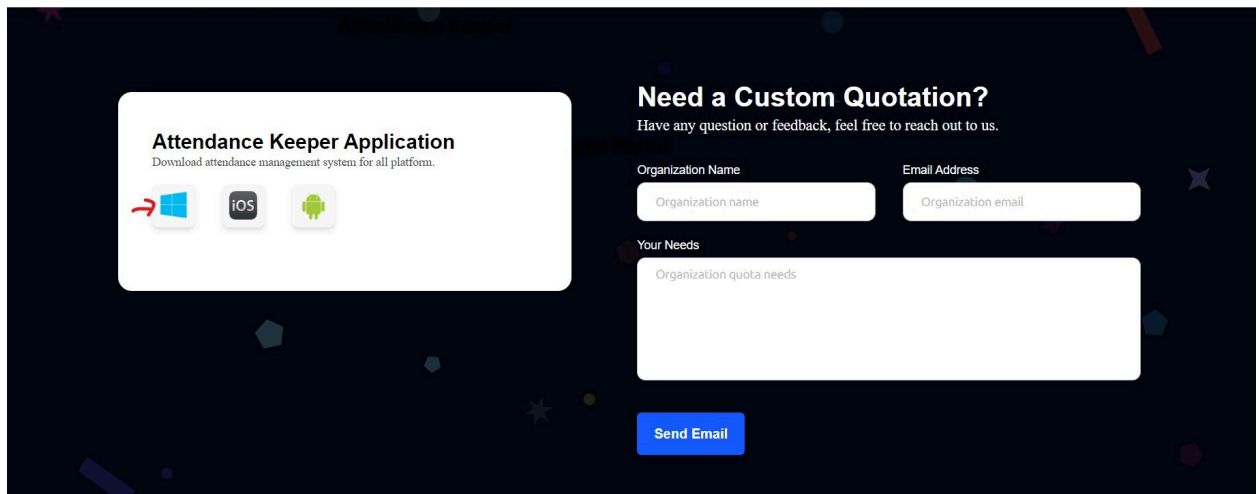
Attendance Keeper Application

Download attendance management system for all platform.

iOS

Need a Custom Quotation?

Have any question or feedback, feel free to reach out to us.

Organization Name

Organization name

Email Address

Organization email

Your Needs

Organization quota needs

Send Email